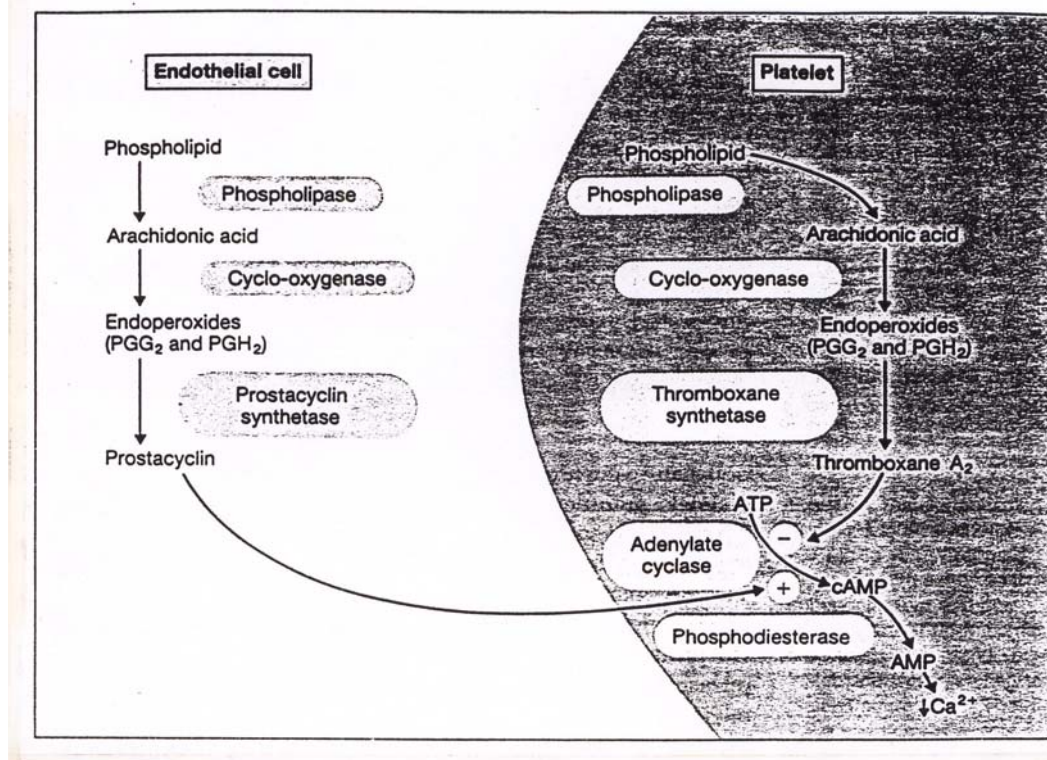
Endothelial cell

Phospholipid

Phospholipase

Arachidonic acid

Cyclo-oxygenase

Endoperoxides ($PGG_2$ and $PGH_2$)

Prostacyclin synthetase

Prostacyclin

Platelet

Phospholipid

Phospholipase

Arachidonic acid

Cyclo-oxygenase

Endoperoxides ($PGG_2$ and $PGH_2$)

Thromboxane synthetase

Thromboxane $A_2$

ATP

−

Adenylate cyclase

+

cAMP

Phosphodiesterase

AMP

$\downarrow Ca^{2+}$